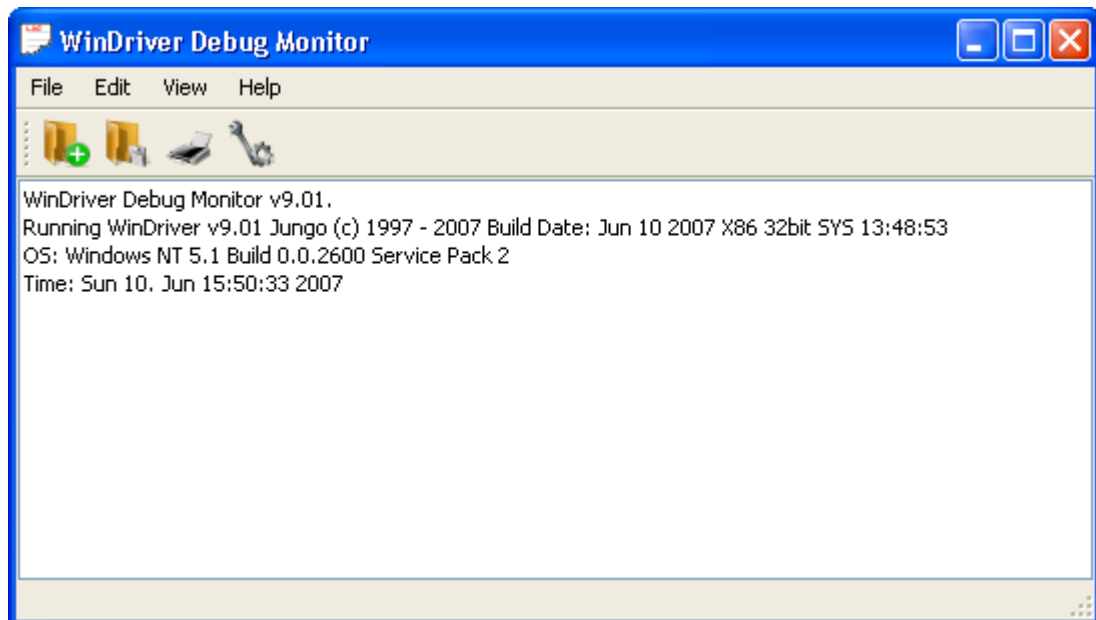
WinDriver Debug Monitor

File Edit View Help

WinDriver Debug Monitor v9.01.
Running WinDriver v9.01 Jungo (c) 1997 - 2007 Build Date: Jun 10 2007 X86 32bit SYS 13:48:53
OS: Windows NT 5.1 Build 0.0.2600 Service Pack 2
Time: Sun 10. Jun 15:50:33 2007